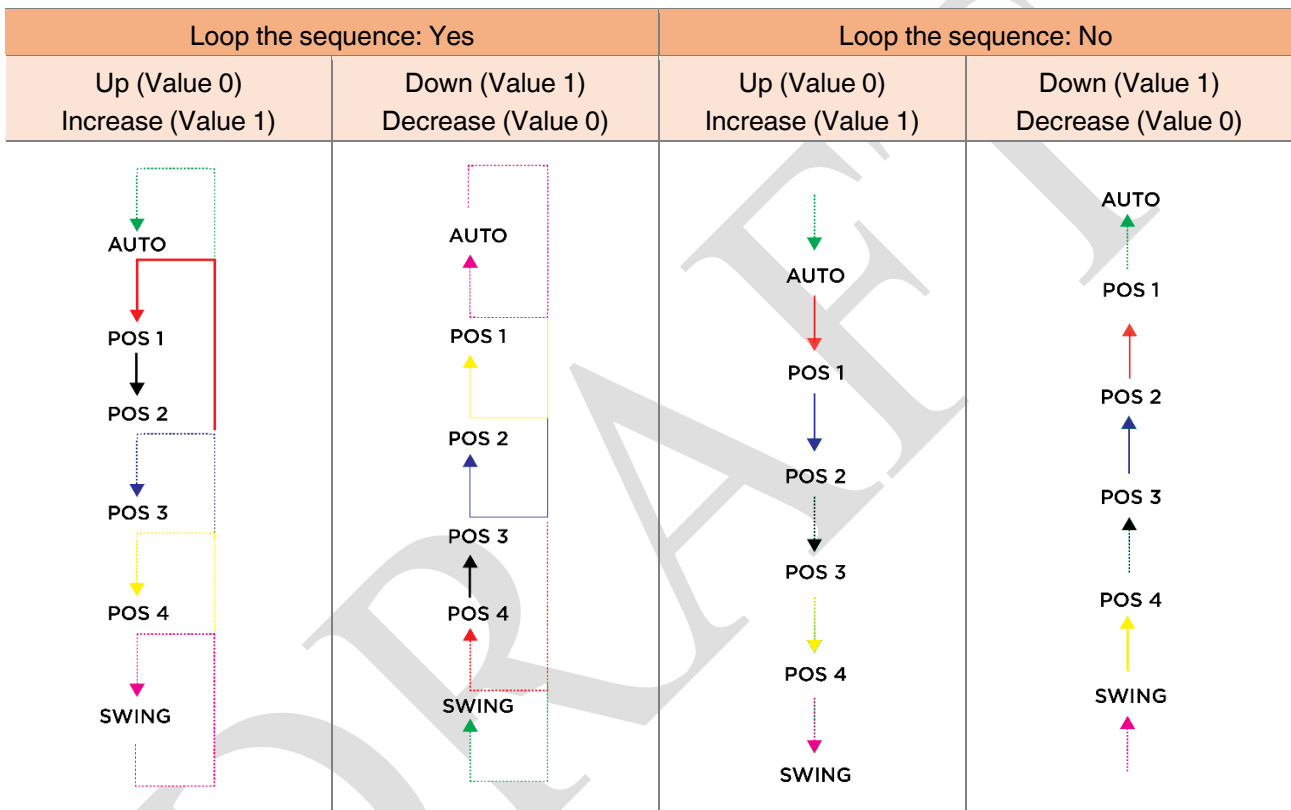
| Loop the sequence: Yes | | Loop the sequence: No | |
|---|---|---|---|
| Up (Value 0) Increase (Value 1) | Down (Value 1) Decrease (Value 0) | Up (Value 0) Increase (Value 1) | Down (Value 1) Decrease (Value 0) |
| AUTO POS 1 POS 2 POS 3 POS 4 SWING | AUTO POS 1 POS 2 POS 3 POS 4 SWING | AUTO POS 1 POS 2 POS 3 POS 4 SWING | AUTO POS 1 POS 2 POS 3 POS 4 SWING |

DRAFT